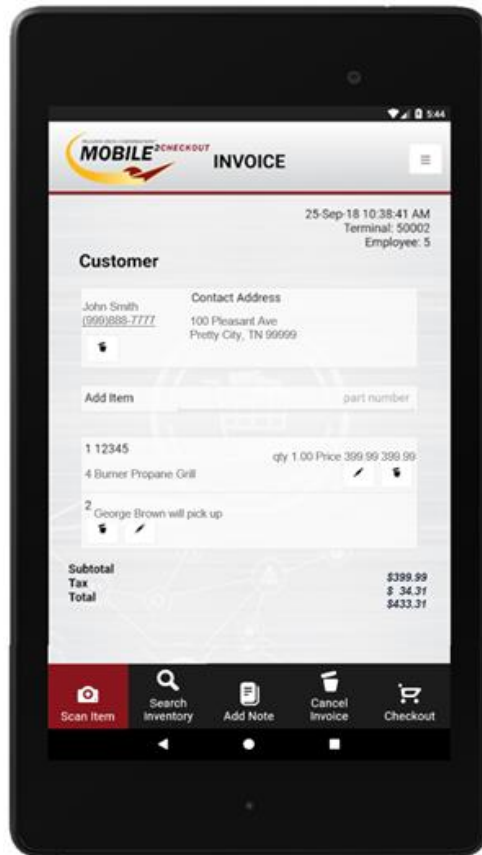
5:44

MOBILE²CHECKOUT INVOICE

25-Sep-18 10:38:41 AM
Terminal: 50002
Employee: 5

Customer

John Smith
(999)888-7777

Contact Address
100 Pleasant Ave
Pretty City, TN 99999

Add Item
part number

1 12345
4 Burner Propane Grill
qty 1.00 Price 399.99 399.99

2 George Brown will pick up

Subtotal $399.99
Tax $ 34.31
Total $433.31

Scan Item
Search Inventory
Add Note
Cancel Invoice
Checkout